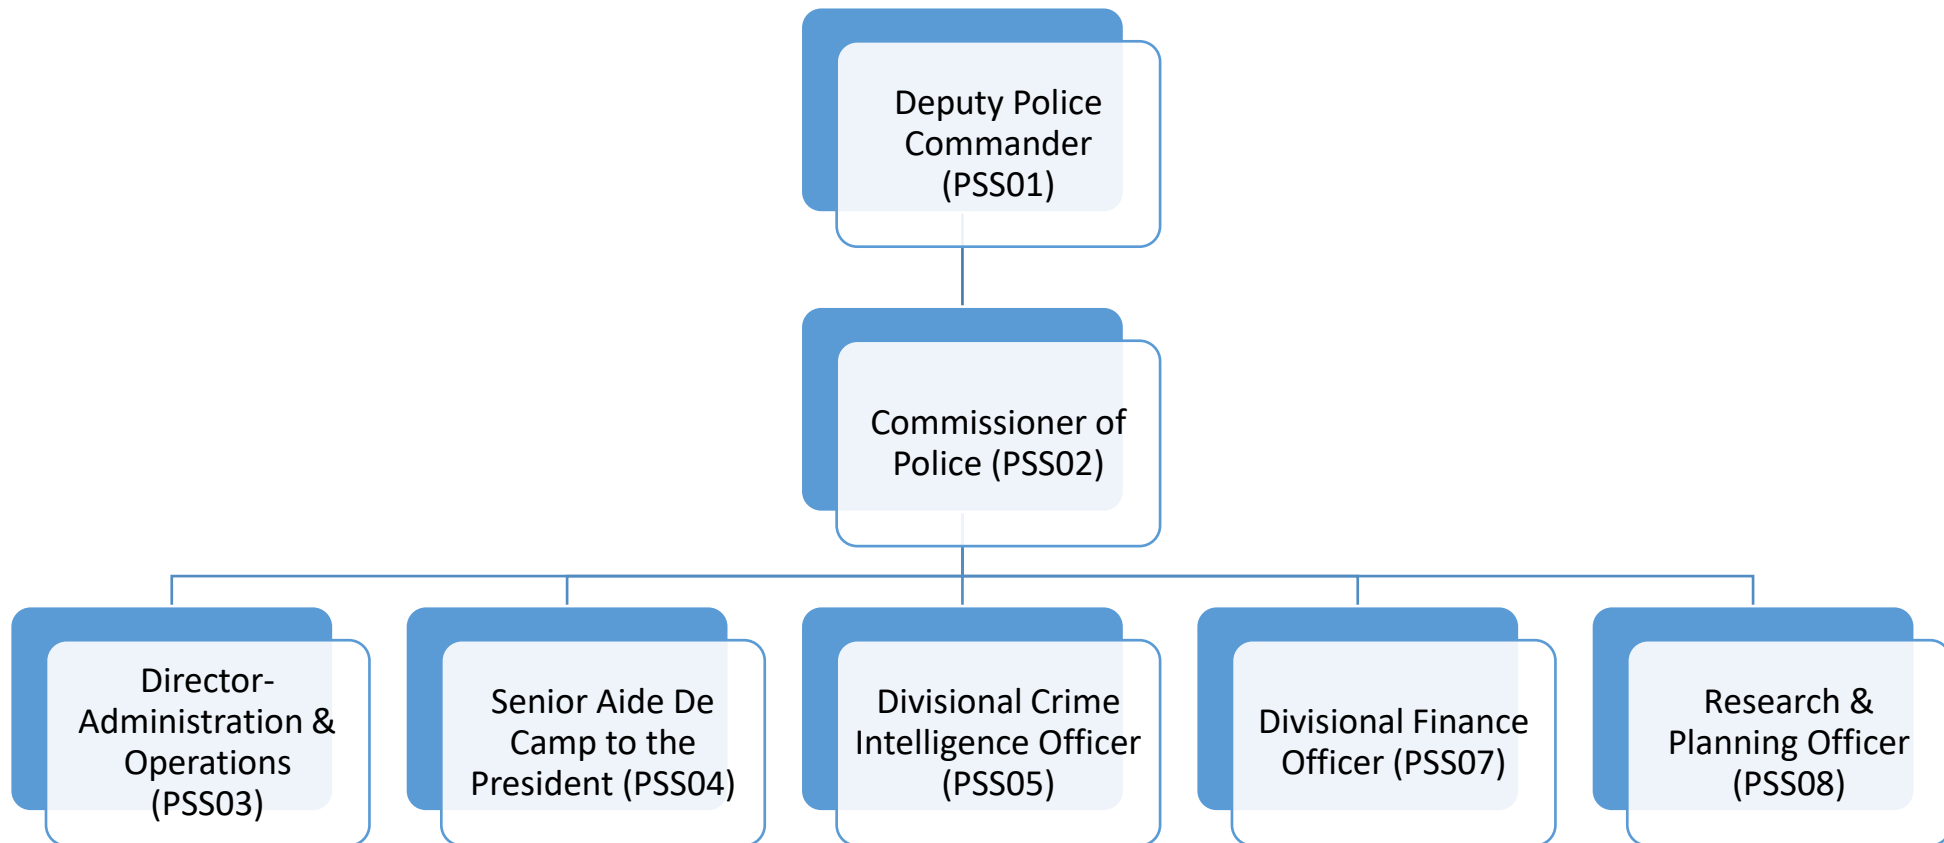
Deputy Police Commander (PSS01)

Commissioner of Police (PSS02)

Director-Administration & Operations (PSS03)

Senior Aide De Camp to the President (PSS04)

Divisional Crime Intelligence Officer (PSS05)

Divisional Finance Officer (PSS07)

Research & Planning Officer (PSS08)